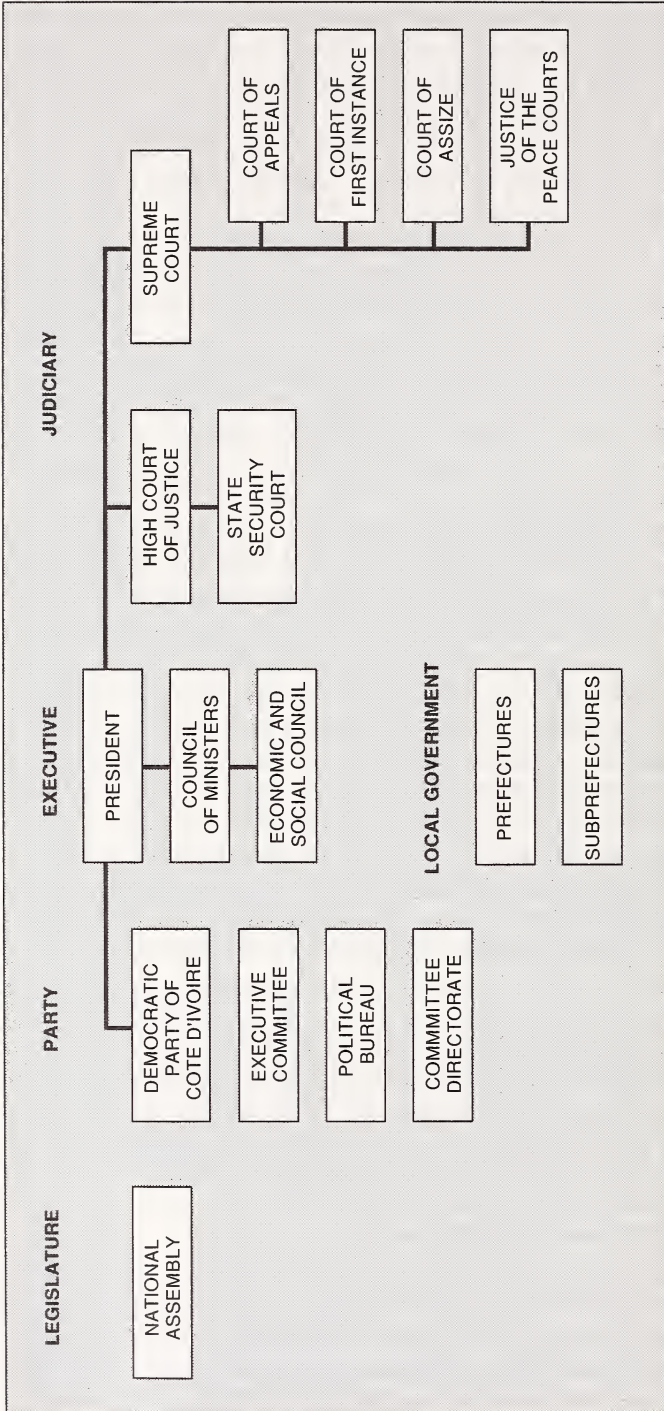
LEGISLATURE

NATIONAL ASSEMBLY

PARTY

DEMOCRATIC PARTY OF COTE D'IVOIRE

EXECUTIVE COMMITTEE

POLITICAL BUREAU

COMMMITTEE DIRECTORATE

EXECUTIVE

PRESIDENT

COUNCIL OF MINISTERS

ECONOMIC AND SOCIAL COUNCIL

LOCAL GOVERNMENT

PREFECTURES

SUBPREFECTURES

JUDICIARY

HIGH COURT OF JUSTICE

STATE SECURITY COURT

SUPREME COURT

COURT OF APPEALS

COURT OF FIRST INSTANCE

COURT OF ASSIZE

JUSTICE OF THE PEACE COURTS